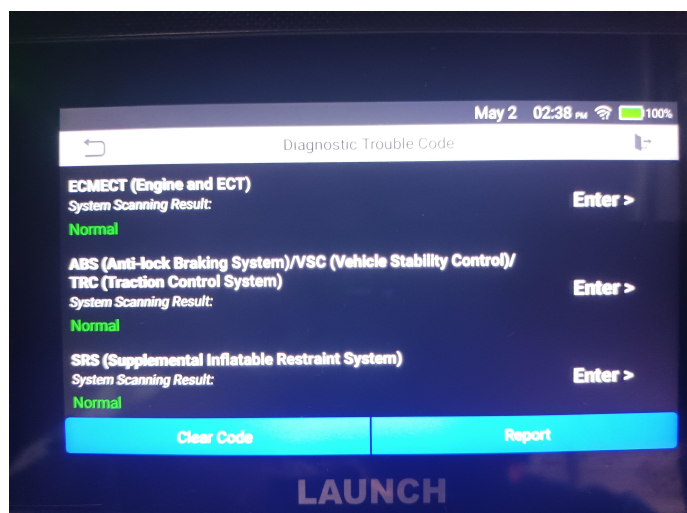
May 2 02:38 PM 100%

Diagnostic Trouble Code

ECMECT (Engine and ECT)
System Scanning Result:
Normal

Enter >

ABS (Anti-lock Braking System)/VSC (Vehicle Stability Control)/ TRC (Traction Control System)
System Scanning Result:
Normal

Enter >

SRS (Supplemental Inflatable Restraint System)
System Scanning Result:
Normal

Enter >

Clear Code

Report

LAUNCH